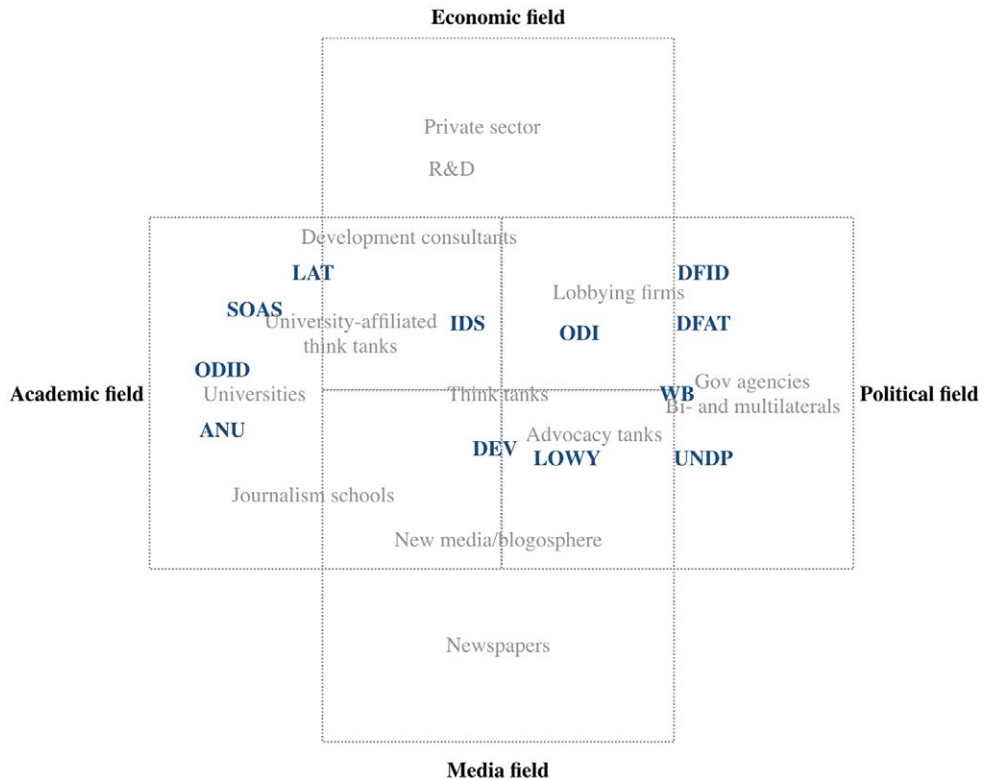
Economic field

Private sector

R&D

Development consultants

LAT

DFID

Lobbying firms

SOAS

University-affiliated think tanks

IDS

ODI

DFAT

ODID

Academic field

Universities

Think tanks

WB

Gov agencies

Bi- and multilaterals

Political field

ANU

Advocacy tanks

DEV

LOWY

UNDP

Journalism schools

New media/blogosphere

Newspapers

Media field